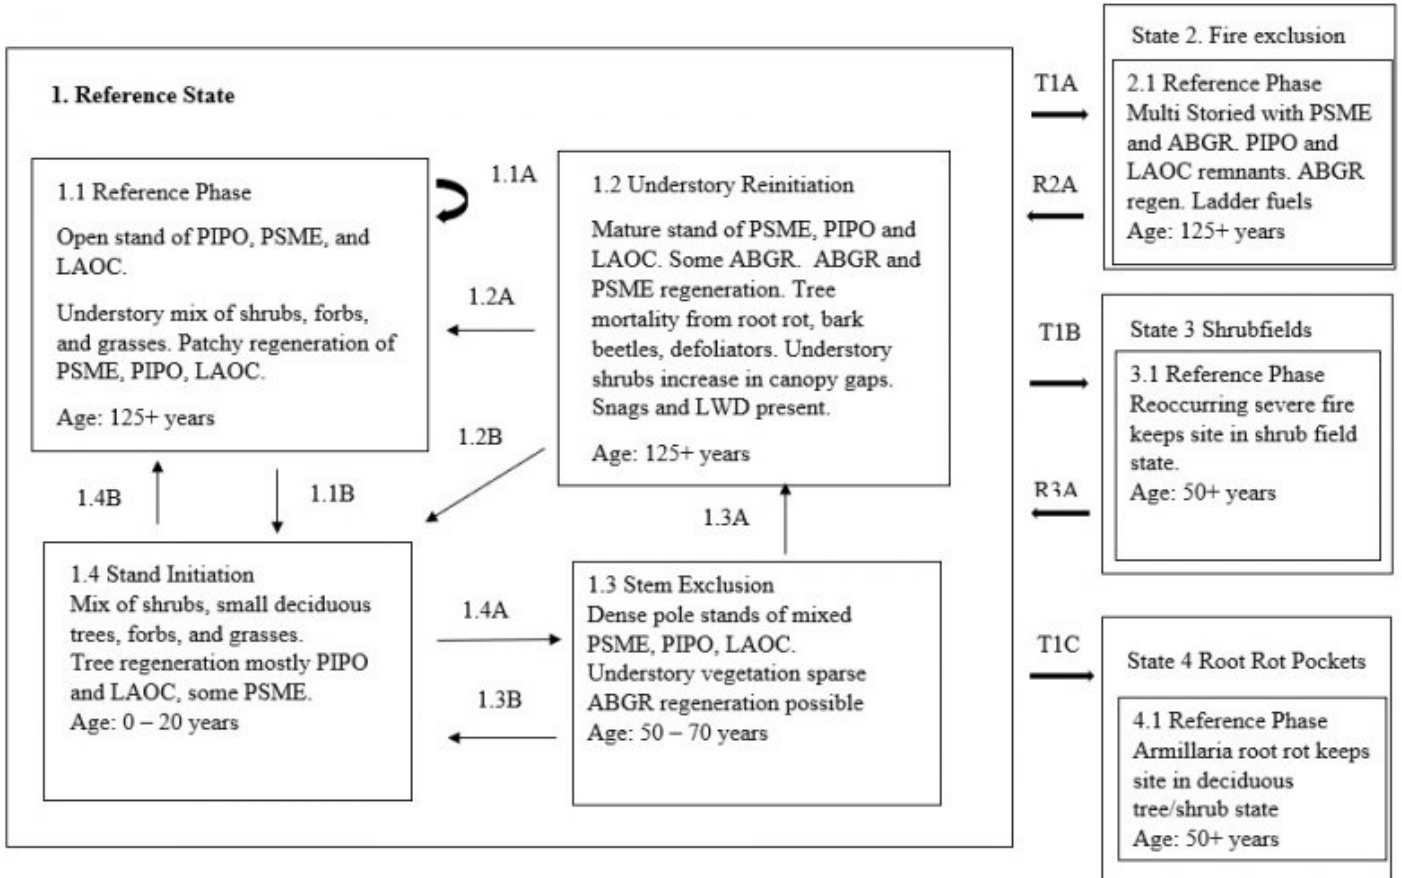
1. Reference State

1.1 Reference Phase

Open stand of PIPO, PSME, and LAOC.

Understory mix of shrubs, forbs, and grasses. Patchy regeneration of PSME, PIPO, LAOC.

Age: 125+ years

1.1A

1.2 Understory Reinitiation

Mature stand of PSME, PIPO and LAOC. Some ABGR. ABGR and PSME regeneration. Tree mortality from root rot, bark beetles, defoliators. Understory shrubs increase in canopy gaps. Snags and LWD present.

Age: 125+ years

1.2A

1.2B

1.4B

1.1B

1.3A

1.4 Stand Initiation
Mix of shrubs, small deciduous trees, forbs, and grasses.
Tree regeneration mostly PIPO and LAOC, some PSME.
Age: 0 – 20 years

1.4A

1.3B

1.3 Stem Exclusion
Dense pole stands of mixed PSME, PIPO, LAOC.
Understory vegetation sparse
ABGR regeneration possible
Age: 50 – 70 years

T1A

R2A

State 2. Fire exclusion

2.1 Reference Phase
Multi Storied with PSME and ABGR. PIPO and LAOC remnants. ABGR regen. Ladder fuels
Age: 125+ years

T1B

R3A

State 3 Shrubfields

3.1 Reference Phase
Reoccurring severe fire keeps site in shrub field state.
Age: 50+ years

T1C

State 4 Root Rot Pockets

4.1 Reference Phase
Armillaria root rot keeps site in deciduous tree/shrub state
Age: 50+ years